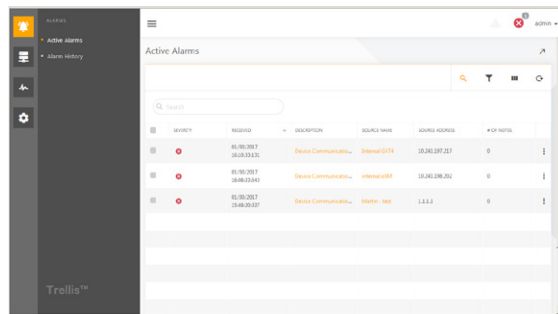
ALARMS
Active Alarms
Alarm History

Trellis™

admin

Active Alarms

Search

| SEVERITY | RECEIVED | DESCRIPTION | SOURCE NAME | SOURCE ADDRESS | # OF NOTES |
|---|---|---|---|---|---|
| | 01/30/2017 16:10:53.51 | Device Communicatio... | Internal GT4 | 10.241.197.217 | 0 |
| | 01/30/2017 16:08:53.643 | Device Communicatio... | Internal eBM | 10.241.198.202 | 0 |
| | 01/30/2017 15:40:39.037 | Device Communicatio... | Intern - test | 1.1.1.1 | 0 |